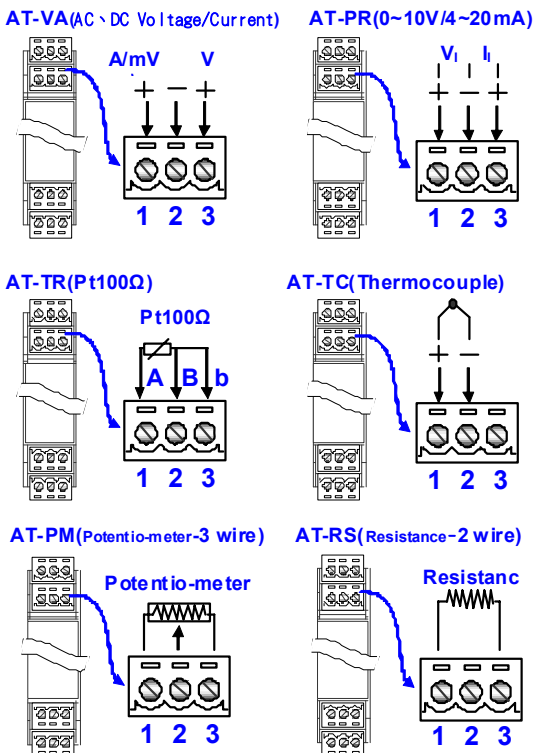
AT-VA(AC、DC Voltage/Current)

A/mV V

+ − +

1 2 3

AT-PR(0~10V/4~20mA)

$V_I$ $I_I$

+ − +

1 2 3

AT-TR(Pt100Ω)

Pt100Ω

A B b

1 2 3

AT-TC(Thermocouple)

+ −

1 2 3

AT-PM(Potentio-meter-3 wire)

Potentio-meter

1 2 3

AT-RS(Resistance-2 wire)

Resistanc

1 2 3